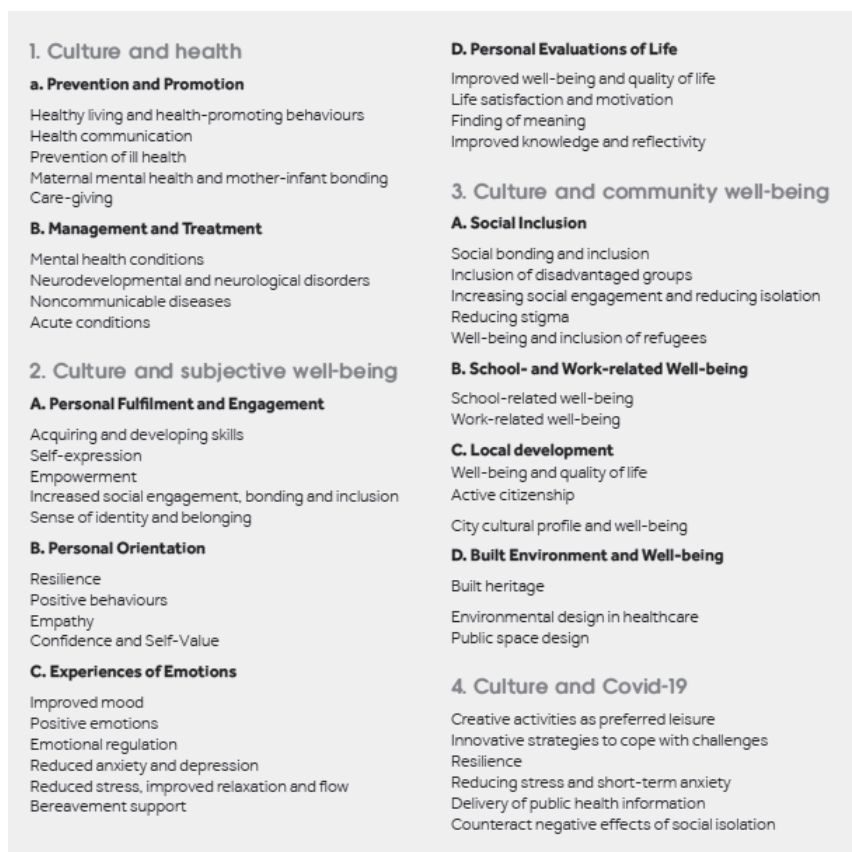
1. Culture and health

a. Prevention and Promotion

Healthy living and health-promoting behaviours
Health communication
Prevention of ill health
Maternal mental health and mother-infant bonding
Care-giving

B. Management and Treatment

Mental health conditions
Neurodevelopmental and neurological disorders
Noncommunicable diseases
Acute conditions

2. Culture and subjective well-being

A. Personal Fulfilment and Engagement

Acquiring and developing skills
Self-expression
Empowerment
Increased social engagement, bonding and inclusion
Sense of identity and belonging

B. Personal Orientation

Resilience
Positive behaviours
Empathy
Confidence and Self-Value

C. Experiences of Emotions

Improved mood
Positive emotions
Emotional regulation
Reduced anxiety and depression
Reduced stress, improved relaxation and flow
Bereavement support

D. Personal Evaluations of Life

Improved well-being and quality of life
Life satisfaction and motivation
Finding of meaning
Improved knowledge and reflectivity

3. Culture and community well-being

A. Social Inclusion

Social bonding and inclusion
Inclusion of disadvantaged groups
Increasing social engagement and reducing isolation
Reducing stigma
Well-being and inclusion of refugees

B. School- and Work-related Well-being

School-related well-being
Work-related well-being

C. Local development

Well-being and quality of life
Active citizenship

City cultural profile and well-being

D. Built Environment and Well-being

Built heritage

Environmental design in healthcare
Public space design

4. Culture and Covid-19

Creative activities as preferred leisure
Innovative strategies to cope with challenges
Resilience
Reducing stress and short-term anxiety
Delivery of public health information
Counteract negative effects of social isolation